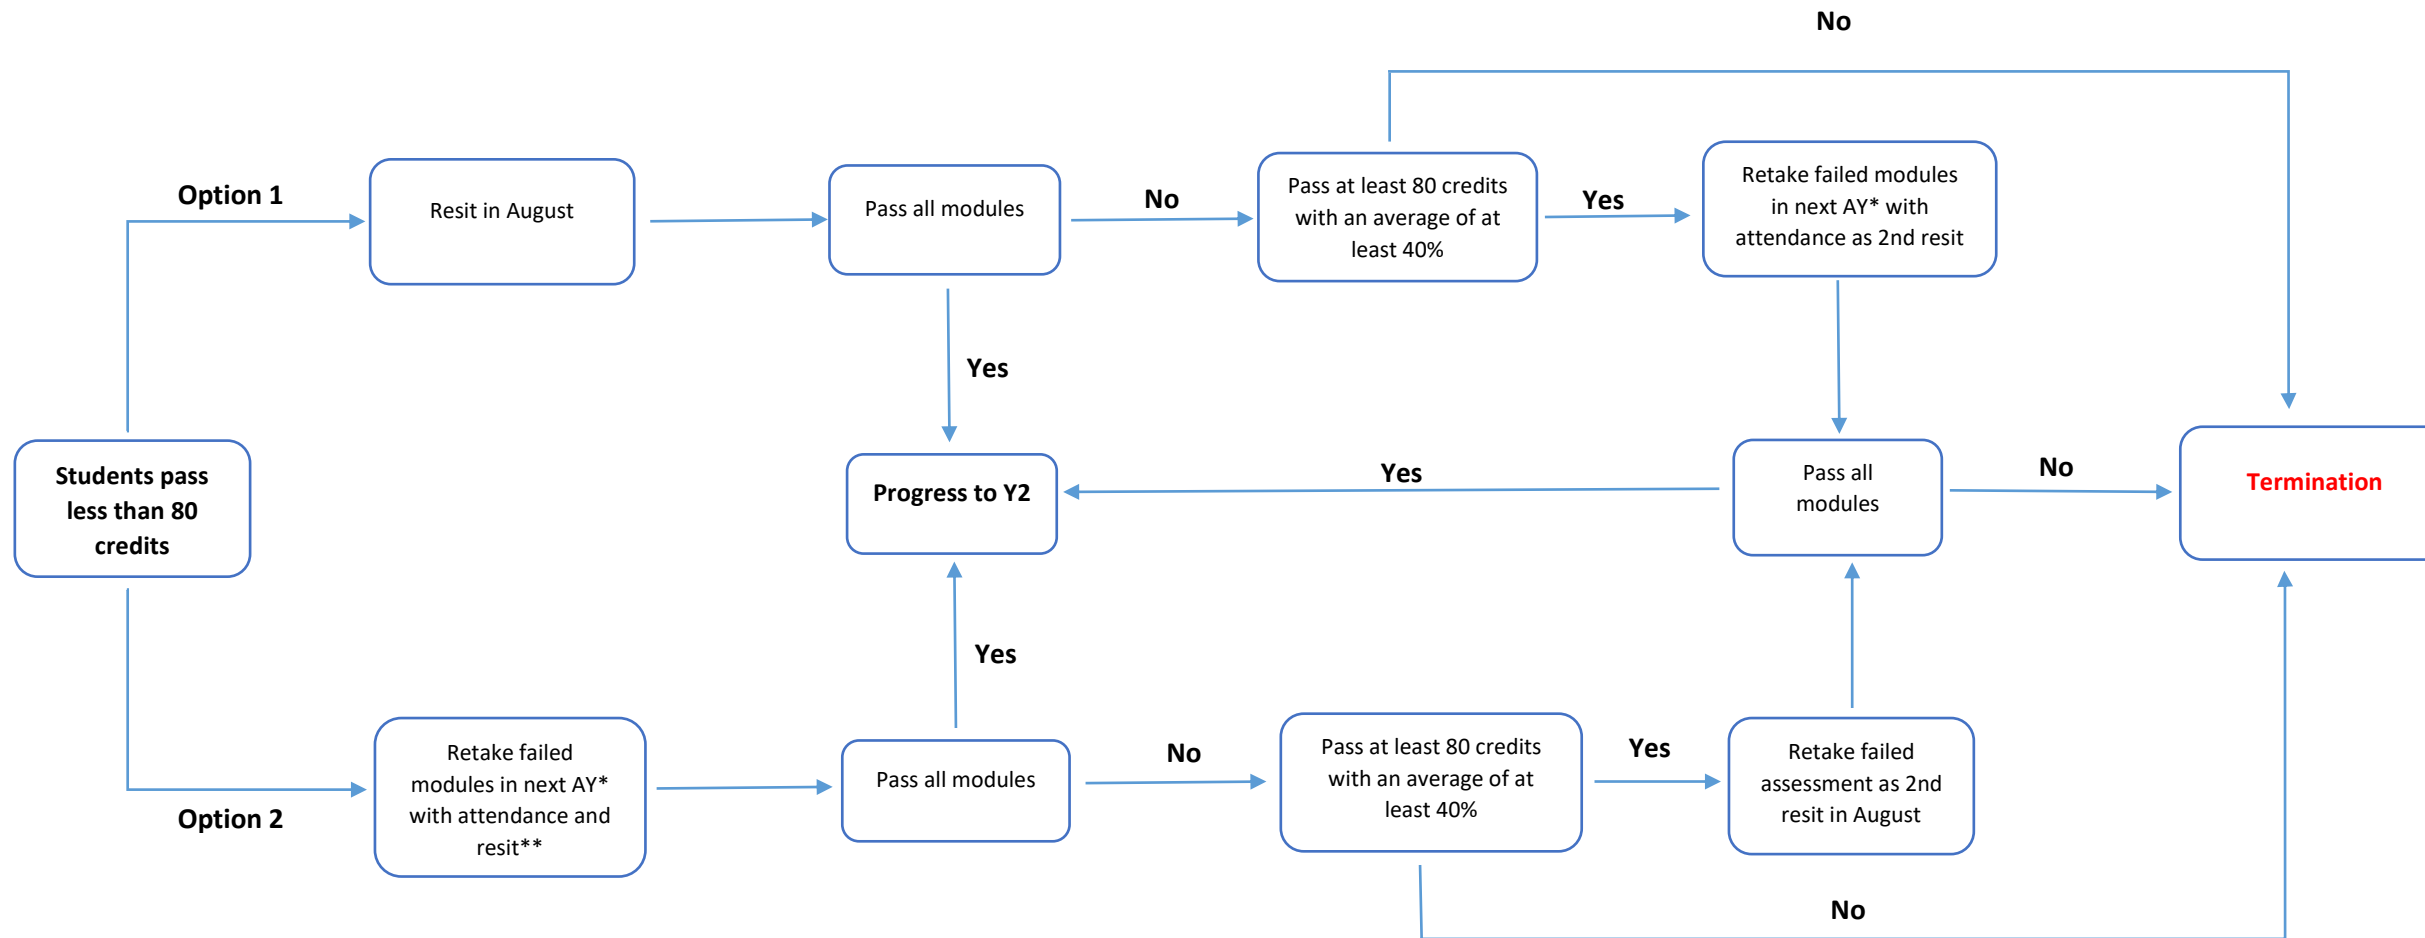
No

Option 1

Resit in August

Pass all modules

No

Pass at least 80 credits with an average of at least 40%

Yes

Retake failed modules in next AY* with attendance as 2nd resit

Yes

Students pass less than 80 credits

Progress to Y2

Yes

Pass all modules

No

Termination

Yes

Option 2

Retake failed modules in next AY* with attendance and resit**

Pass all modules

No

Pass at least 80 credits with an average of at least 40%

Yes

Retake failed assessment as 2nd resit in August

No